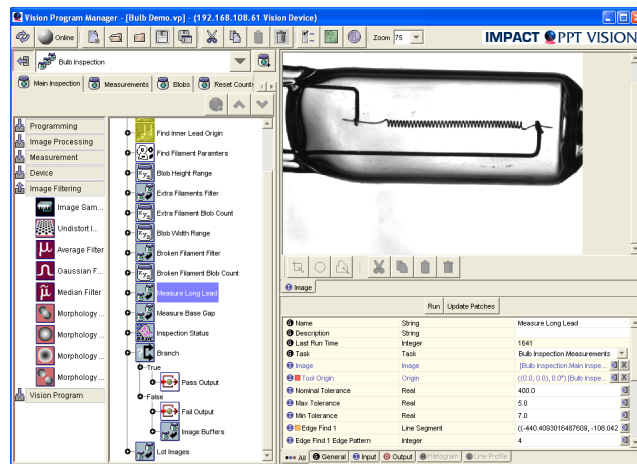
Vision Program Manager - [Bulb Demo.vp] - (192.168.108.61 Vision Device)

Online

Zoom 75

IMPACT PPT VISION

Bulb Inspection

Main Inspection | Measurements | Blobs | Reset Counts

Programming
Image Processing
Measurement
Device
Image Filtering
Image Sam...
Undistort I...
Average Filter
Gaussian F...
Median Filter
Morphology ...
Morphology ...
Morphology ...
Morphology ...
Vision Program

Find Inner Lead Origin
Find Filament Paramters
Blob Height Range
Extra Filaments Filter
Extra Filament Blob Count
Blob Width Range
Broken Filament Filter
Broken Filament Blob Count
Measure Long Lead
Measure Base Gap
Inspection Status
Branch
True
Pass Output
False
Fail Output
Image Buffers
Lot Images

Image

Run | Update Patches

| | | |
|---|---|---|
| Name | String | Measure Long Lead |
| Description | String | |
| Last Run Time | Integer | 1641 |
| Task | Task | Bulb Inspection.Measurements |
| Image | Image | [Bulb Inspection.Main Inspe... |
| Tool Origin | Origin | ((0.0, 0.0), 0.0°) [Bulb Inspe... |
| Nominal Tolerance | Real | 400.0 |
| Max Tolerance | Real | 5.0 |
| Min Tolerance | Real | 7.0 |
| Edge Find 1 | Line Segment | ((-440.4093016487609, -108.042 |
| Edge Find 1 Edge Pattern | Integer | 4 |

All | General | Input | Output | Histogram | Line Profile